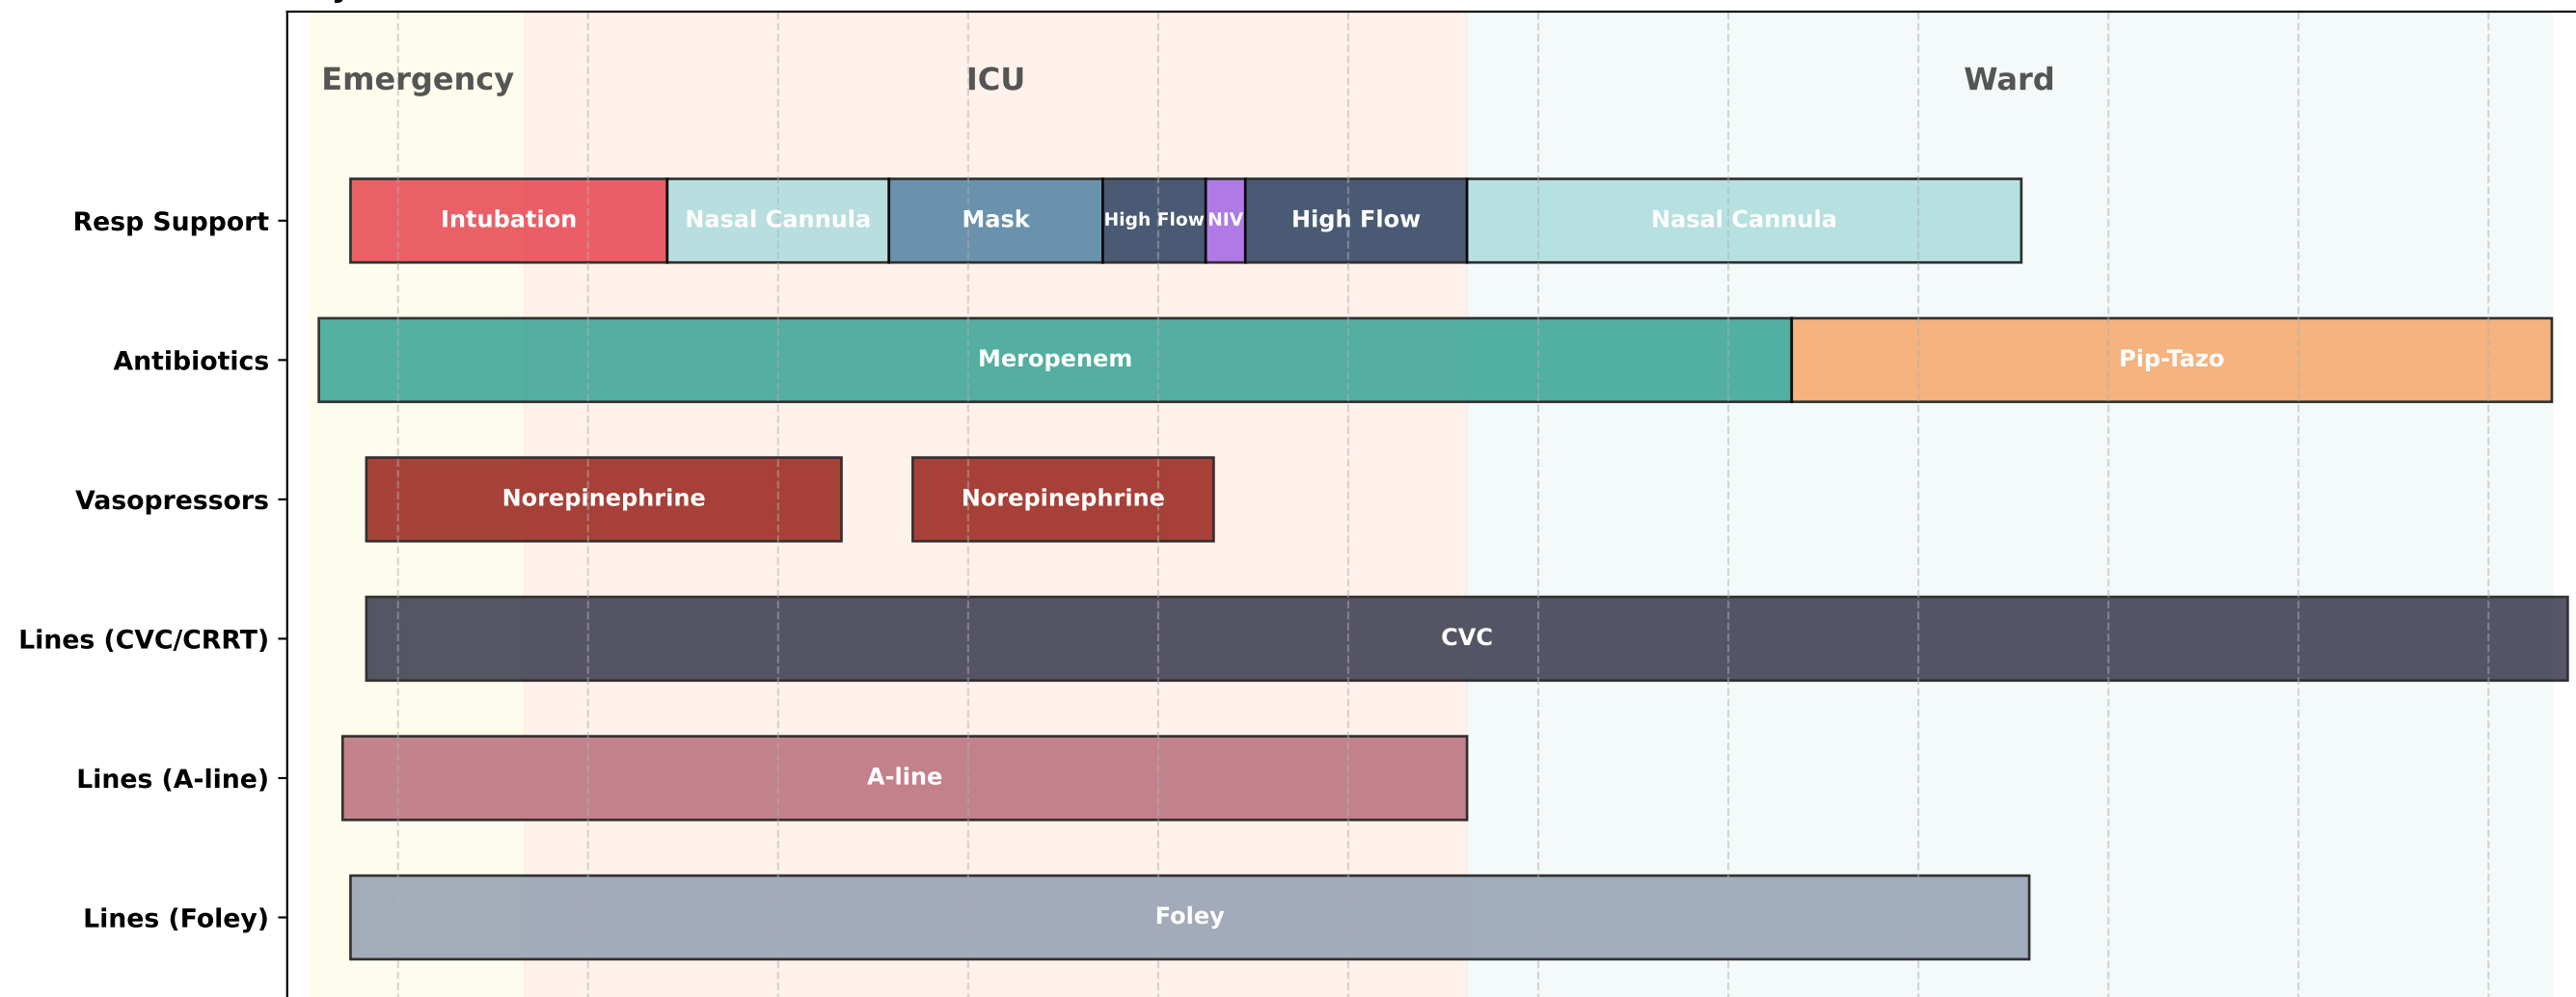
Emergency ICU Ward

Resp Support
Intubation
Nasal Cannula
Mask
High Flow
NIV
High Flow
Nasal Cannula

Antibiotics
Meropenem
Pip-Tazo

Vasopressors
Norepinephrine
Norepinephrine

Lines (CVC/CRRT)
CVC

Lines (A-line)
A-line

Lines (Foley)
Foley